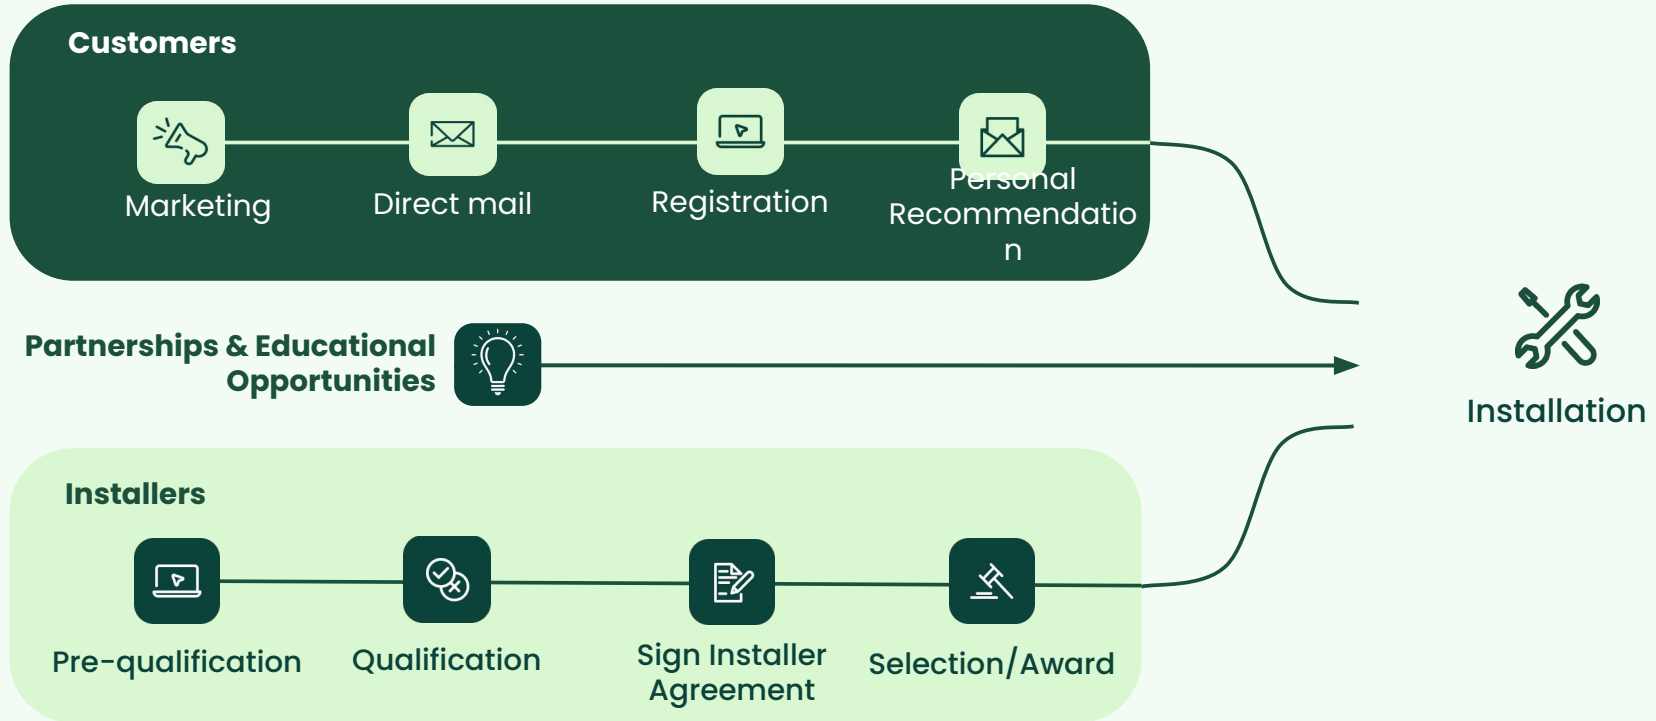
Customers

Marketing

Direct mail

Registration

Personal Recommendatio n

Partnerships & Educational Opportunities

Installation

Installers

Pre-qualification

Qualification

Sign Installer Agreement

Selection/Award